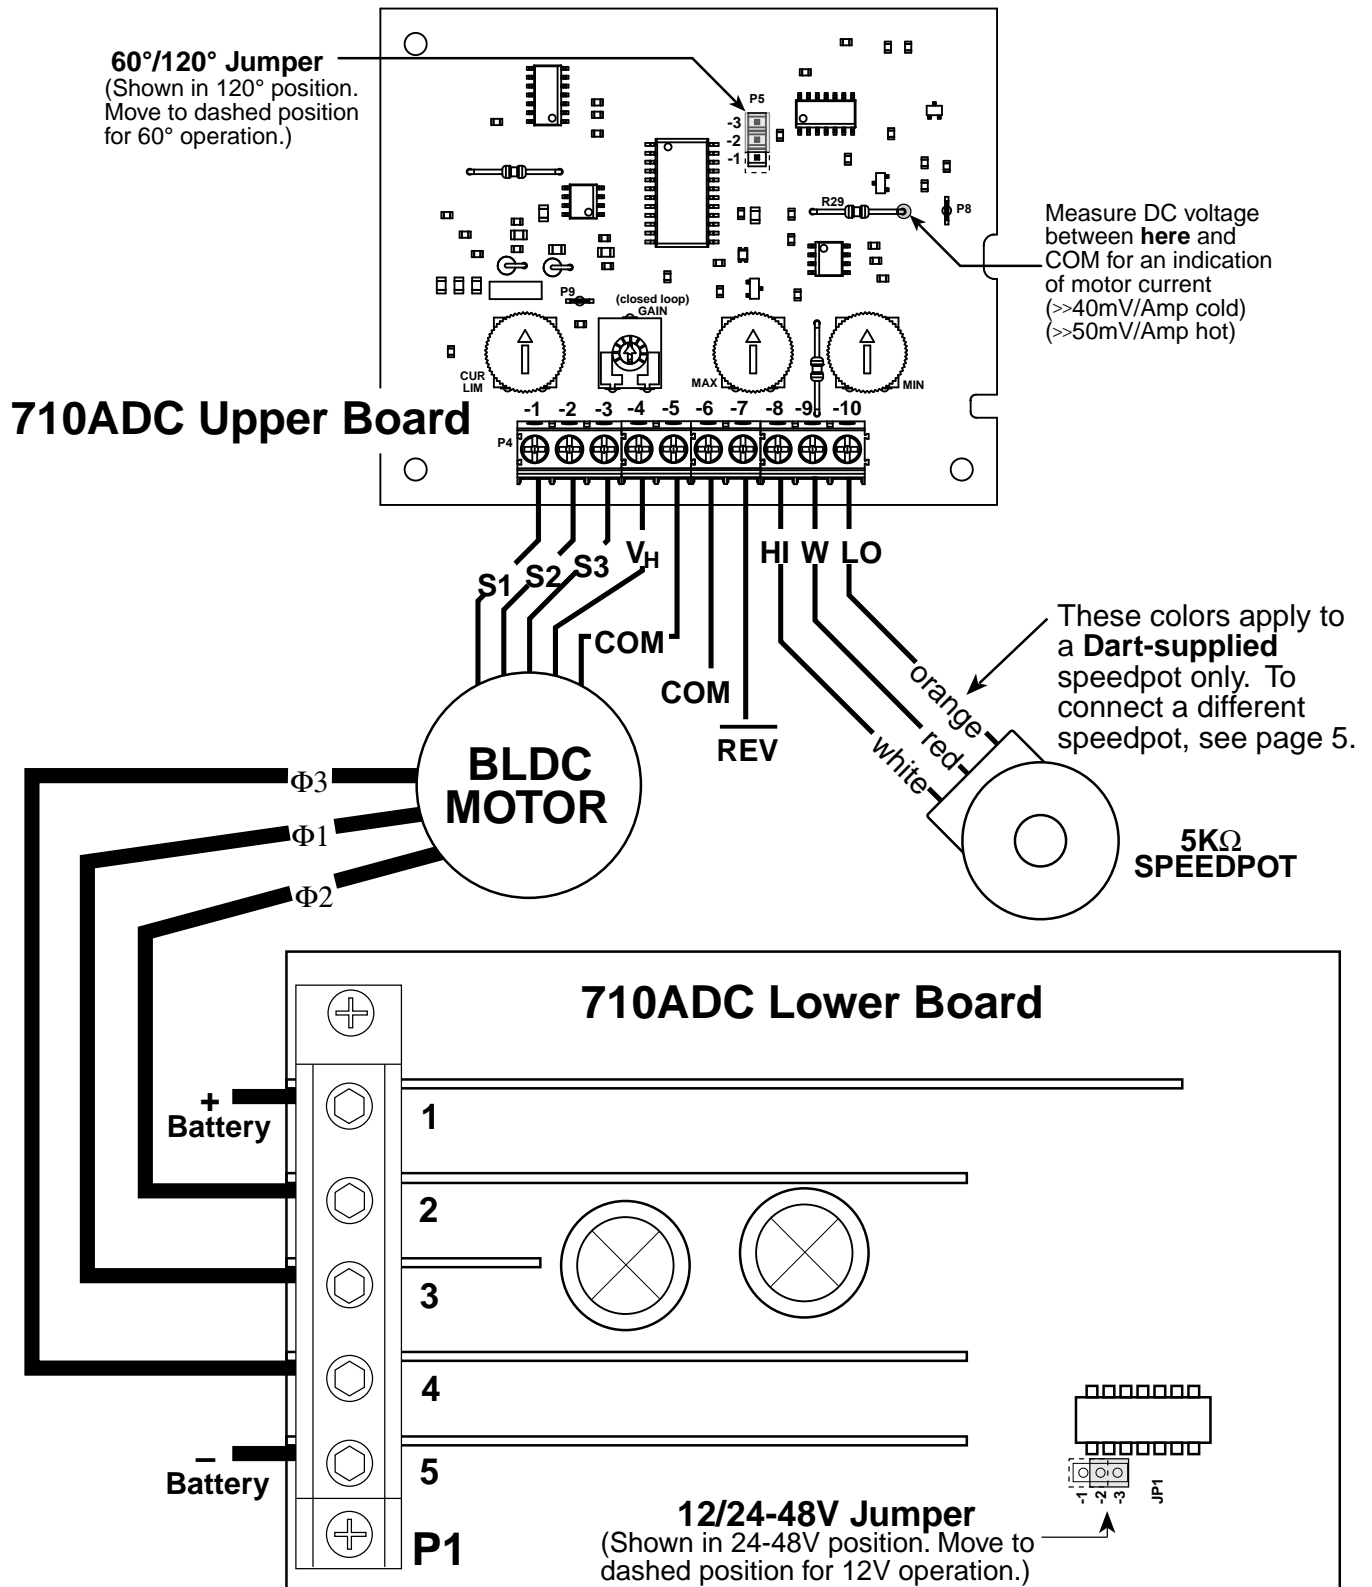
60°/120° Jumper
(Shown in 120° position. Move to dashed position for 60° operation.)

P5
-3
-2
-1

R29
P8

Measure DC voltage between **here** and COM for an indication of motor current
(>>40mV/Amp cold)
(>>50mV/Amp hot)

P9
(closed loop)
GAIN

CUR LIM
MAX
MIN

710ADC Upper Board

P4
-1 -2 -3 -4 -5 -6 -7 -8 -9 -10

S1 S2 S3 $V_H$ HI W LO

COM
COM
$\overline{REV}$

These colors apply to a **Dart-supplied** speedpot only. To connect a different speedpot, see page 5.

orange
red
white

BLDC MOTOR

$\Phi3$
$\Phi1$
$\Phi2$

5K$\Omega$
SPEEDPOT

710ADC Lower Board

+
Battery

1
2
3
4
5

–
Battery

P1

-1 -2 -3
JP1

12/24-48V Jumper
(Shown in 24-48V position. Move to dashed position for 12V operation.)